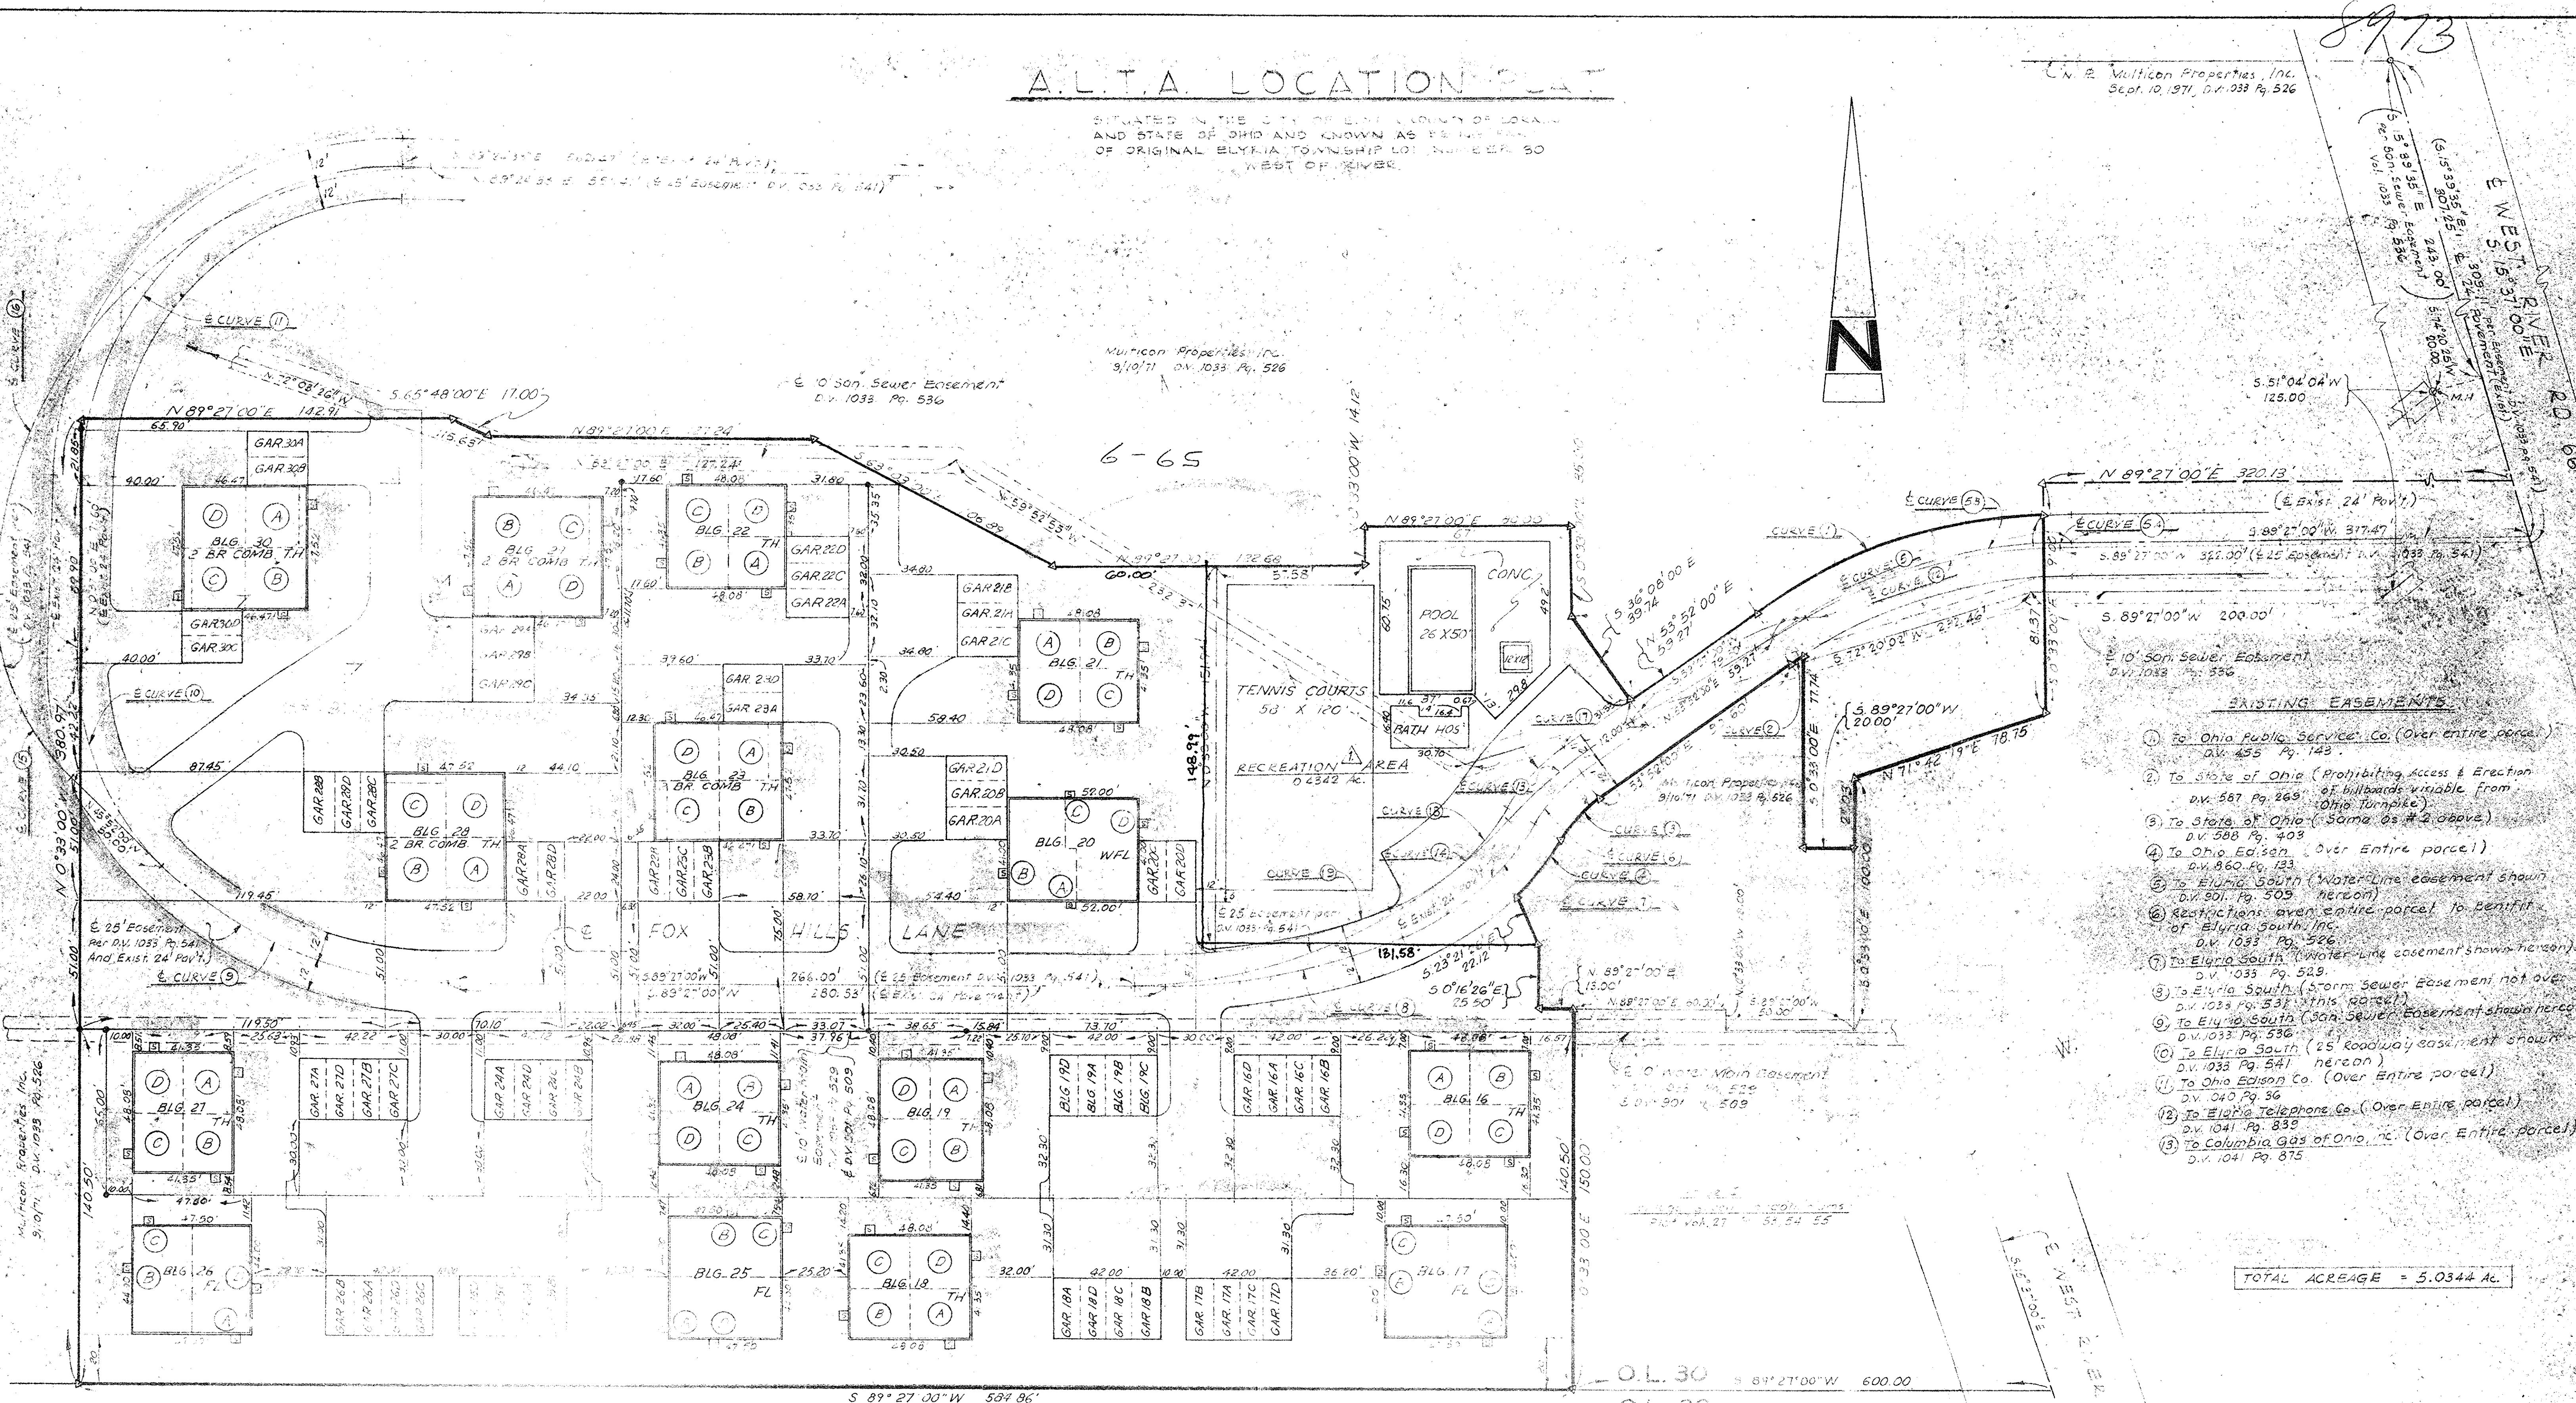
89-73

A.L.T.A. LOCATION PLAT

SITUATED IN THE CITY OF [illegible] COUNTY OF LORAIN AND STATE OF OHIO AND KNOWN AS BEING PART OF ORIGINAL ELYRIA TOWNSHIP LOT NUMBER 30 WEST OF RIVER

N. E. Multicon Properties, Inc. Sept. 10, 1971 D.V. 1033 Pg. 526

Multicon Properties Inc. 9/10/71 D.V. 1033 Pg. 526

6-65

N

℄ West River Rd.

S.51°04'04"W 125.00

N 89°27'00"E 320.13

(℄ Exist. 24' Pav't)

S.89°27'00"W. 317.47

S.89°27'00"W 200.00

10' San. Sewer Easement D.V. 1033 Pg. 536

℄ 10' San. Sewer Easement D.V. 1033 Pg. 536

N 89°27'00"E 142.91

S.65°48'00"E 17.00

N 89°27'00"E 127.24

TENNIS COURTS 58' X 120'

RECREATION AREA 0.4342 Ac.

POOL 26 X 50'

CONC.

BATH HOS.

BLG. 30 2 BR COMB. T.H.

BLG. 27 2 BR COMB T.H.

BLG. 22 TH

BLG. 21 TH

BLG. 23 2 BR. COMB. TH

BLG. 28 2 BR. COMB. TH

BLG. 20 WFL

BLG. 27 TH

BLG. 24 TH

BLG. 19 TH

BLG. 16 TH

BLG. 26 FL

BLG. 25 FL

BLG. 18 TH

BLG. 17 FL

FOX HILLS LANE

℄ 25' Easement Per D.V. 1033 Pg. 541 And Exist. 24' Pav't.

℄ CURVE 9

℄ CURVE 10

℄ CURVE 11

℄ CURVE 15

℄ CURVE 16

N 0°33'00"E 380.97

S 89°27'00"W 266.00

S 89°27'00"W 584.86

O.L. 30 S 89°27'00"W 600.00

S 89°27'00"W 20.00

N 71°42'19"E 78.75

S.0°33'00"E 100.00

N 53°52'00"E 59.27

S.36°08'00"E 39.74

N 89°27'00"E 90.00

Multicon Properties Inc. 9/10/71 D.V. 1033 Pg. 526

Multicon Properties Inc. 9/10/71 D.V. 1033 Pg. 526

EXISTING EASEMENTS

1. To Ohio Public Service Co. (Over entire parcel) D.V. 455 Pg. 143
2. To State of Ohio (Prohibiting Access & Erection of billboards visable from Ohio Turnpike) D.V. 587 Pg. 269
3. To State of Ohio (Same as #2 above) D.V. 588 Pg. 403
4. To Ohio Edison (Over Entire parcel) D.V. 860 Pg. 133
5. To Elyria South (Water Line easement shown hereon) D.V. 901 Pg. 509
6. Restrictions over entire parcel to benefit of Elyria South Inc. D.V. 1033 Pg. 526
7. To Elyria South (Water Line easement shown hereon) D.V. 1033 Pg. 529
8. To Elyria South (Storm Sewer Easement not over this parcel) D.V. 1033 Pg. 531
9. To Elyria South (San. Sewer Easement shown hereon) D.V. 1033 Pg. 536
10. To Elyria South (25' roadway easement shown hereon) D.V. 1033 Pg. 541
11. To Ohio Edison Co. (Over Entire parcel) D.V. 1040 Pg. 36
12. To Elyria Telephone Co. (Over Entire parcel) D.V. 1041 Pg. 839
13. To Columbia Gas of Ohio, Inc. (Over Entire parcel) D.V. 1041 Pg. 875

TOTAL ACREAGE = 5.0344 Ac.